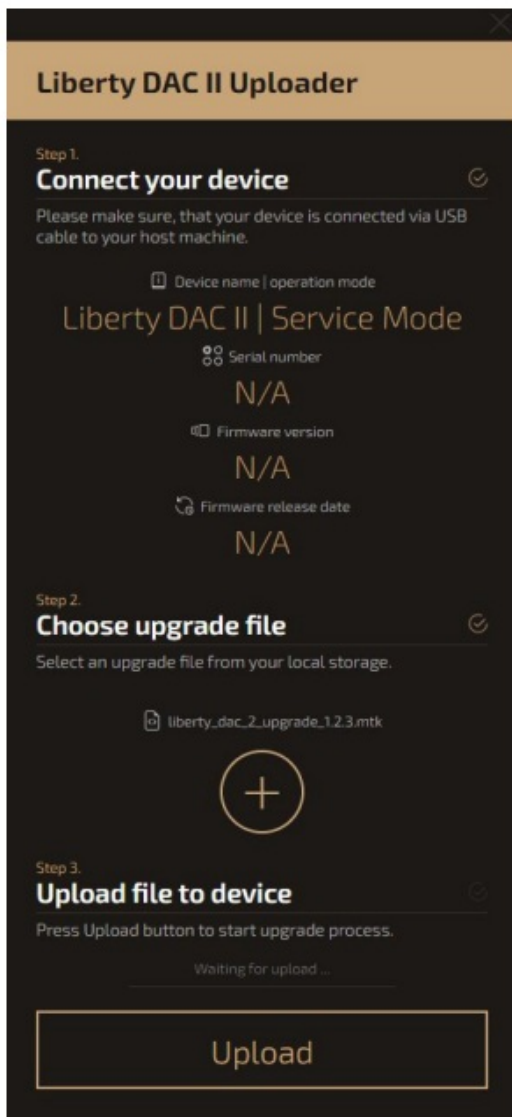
Liberty DAC II Uploader

Step 1.
Connect your device

Please make sure, that your device is connected via USB cable to your host machine.

Device name | operation mode
Liberty DAC II | Service Mode

Serial number
N/A

Firmware version
N/A

Firmware release date
N/A

Step 2.
Choose upgrade file

Select an upgrade file from your local storage.

liberty_dac_2_upgrade_1.2.3.mtk

+

Step 3.
Upload file to device

Press Upload button to start upgrade process.

Waiting for upload ...

Upload